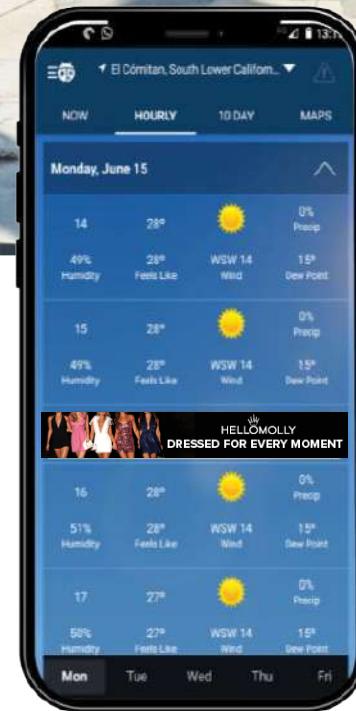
13:1

El Cómitan, South Lower Californ...

NOW
HOURLY
10 DAY
MAPS

Monday, June 15

14
28°
0%
Precip
49%
Humidity
28°
Feels Like
WSW 14
Wind
15°
Dew Point

15
28°
0%
Precip
49%
Humidity
28°
Feels Like
WSW 14
Wind
15°
Dew Point

HELLOMOLLY
DRESSED FOR EVERY MOMENT

16
28°
0%
Precip
51%
Humidity
28°
Feels Like
WSW 14
Wind
15°
Dew Point

17
27°
0%
Precip
58%
Humidity
27°
Feels Like
WSW 14
Wind
15°
Dew Point

Mon
Tue
Wed
Thu
Fri